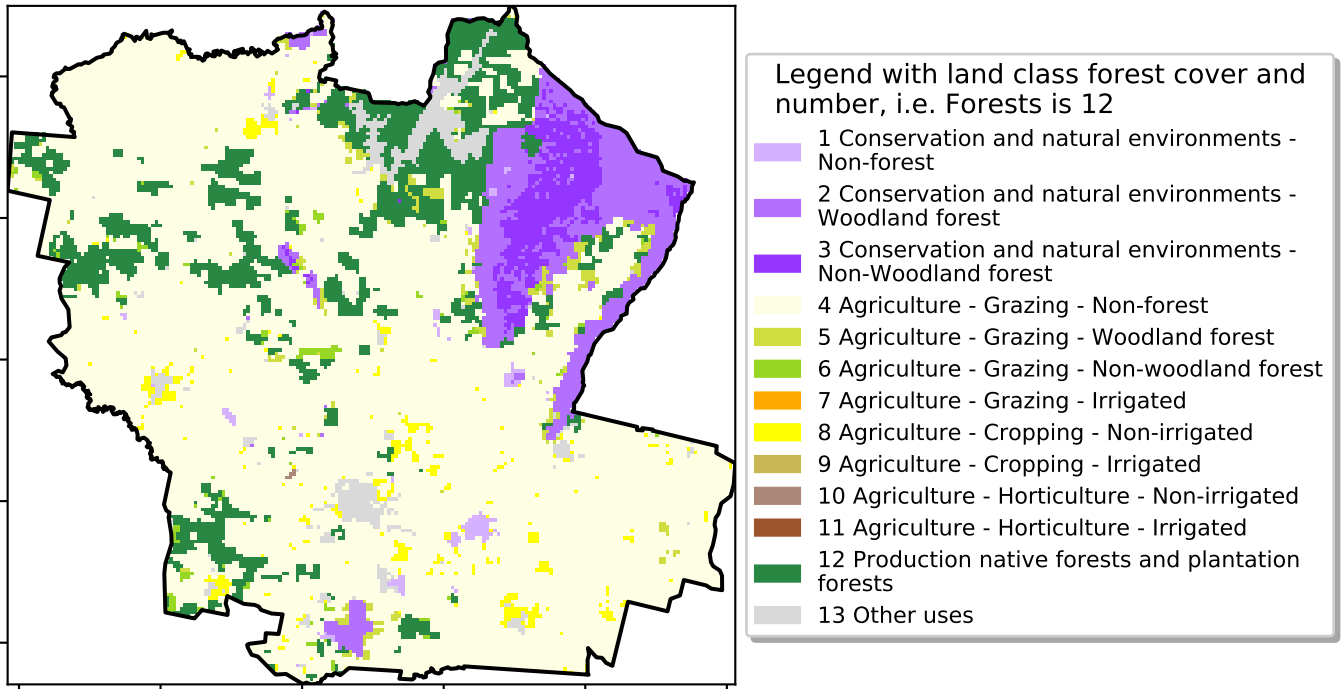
Legend with land class forest cover and number, i.e. Forests is 12

1 Conservation and natural environments - Non-forest
2 Conservation and natural environments - Woodland forest
3 Conservation and natural environments - Non-Woodland forest
4 Agriculture - Grazing - Non-forest
5 Agriculture - Grazing - Woodland forest
6 Agriculture - Grazing - Non-woodland forest
7 Agriculture - Grazing - Irrigated
8 Agriculture - Cropping - Non-irrigated
9 Agriculture - Cropping - Irrigated
10 Agriculture - Horticulture - Non-irrigated
11 Agriculture - Horticulture - Irrigated
12 Production native forests and plantation forests
13 Other uses